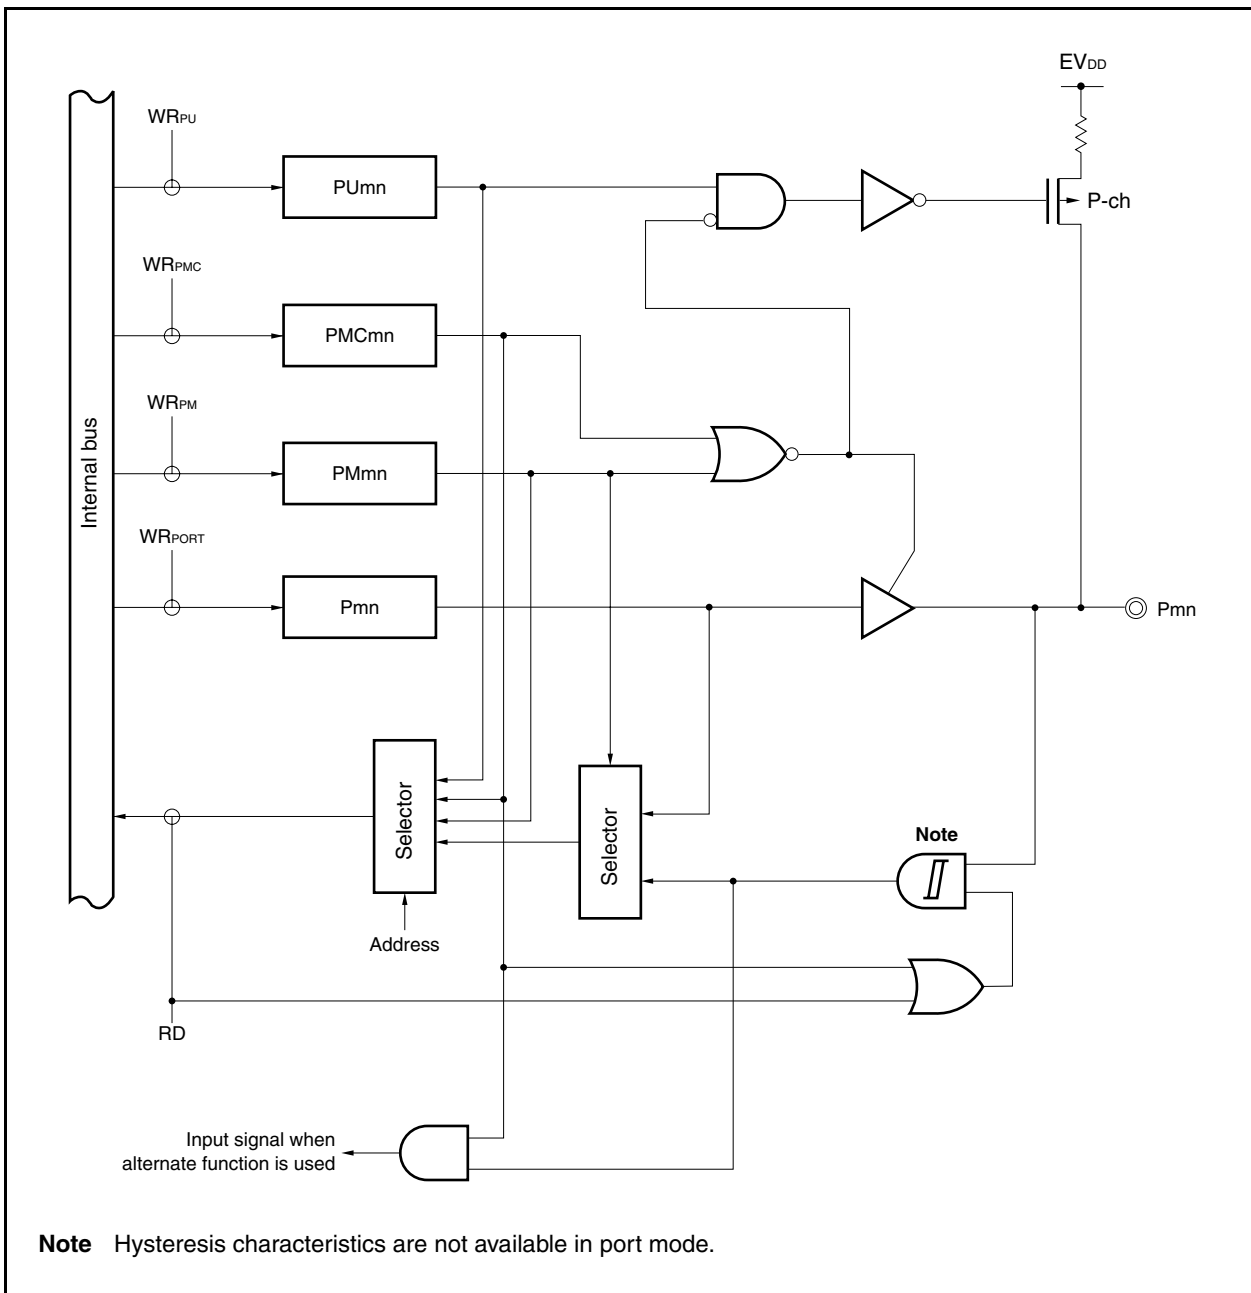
$EV_{DD}$

$WR_{PU}$

PUmn

P-ch

$WR_{PMC}$

PMCmn

$WR_{PM}$

Internal bus

PMmn

$WR_{PORT}$

Pmn

Pmn

Selector

Selector

Note

Address

RD

Input signal when alternate function is used

**Note** Hysteresis characteristics are not available in port mode.